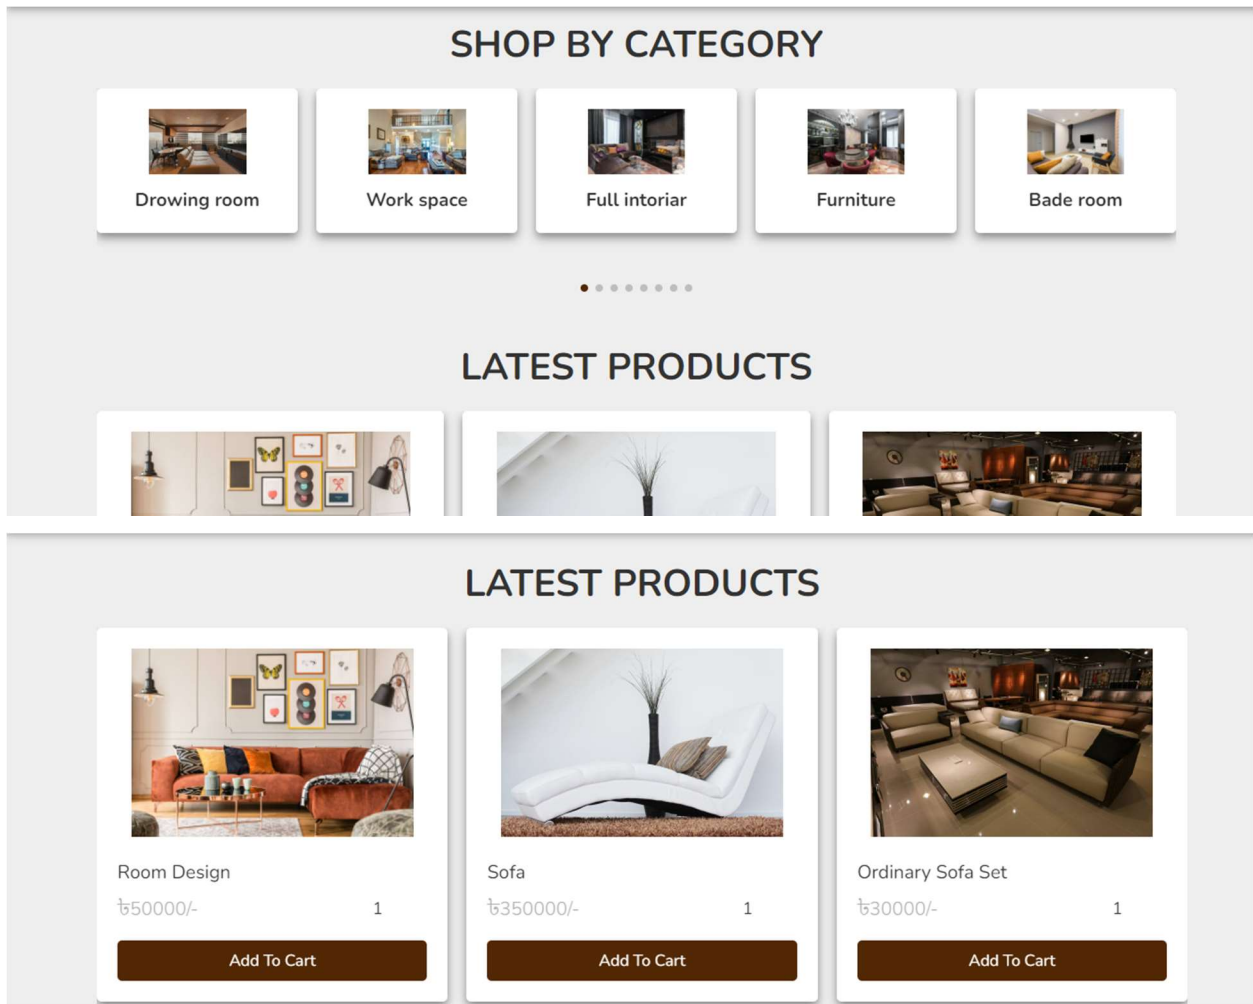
SHOP BY CATEGORY

Drowing room

Work space

Full intoriar

Furniture

Bade room

LATEST PRODUCTS

LATEST PRODUCTS

Room Design

৳50000/-

1

Add To Cart

Sofa

৳350000/-

1

Add To Cart

Ordinary Sofa Set

৳30000/-

1

Add To Cart